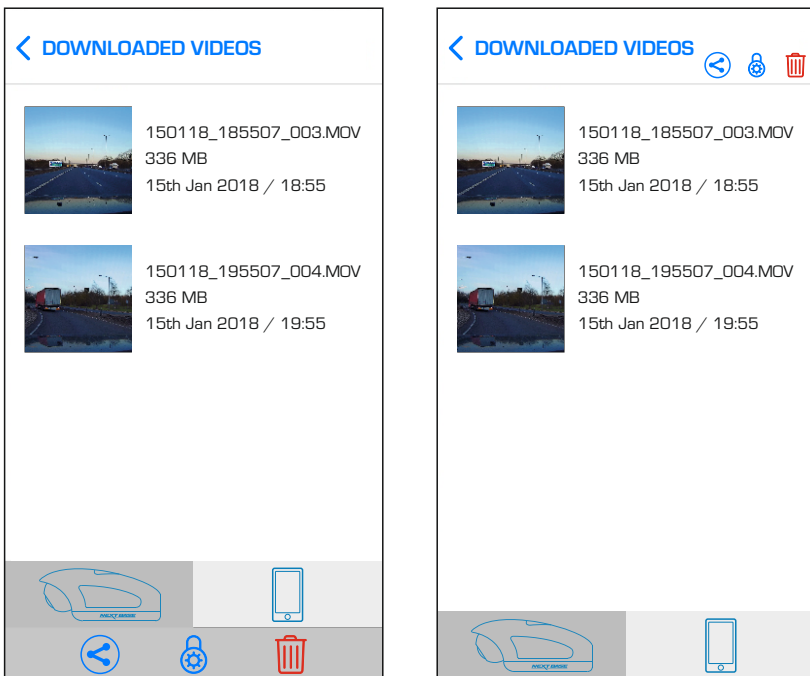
DOWNLOADED VIDEOS

150118_185507_003.MOV
336 MB
15th Jan 2018 / 18:55

150118_195507_004.MOV
336 MB
15th Jan 2018 / 19:55

NEXTBASE

DOWNLOADED VIDEOS

150118_185507_003.MOV
336 MB
15th Jan 2018 / 18:55

150118_195507_004.MOV
336 MB
15th Jan 2018 / 19:55

NEXTBASE